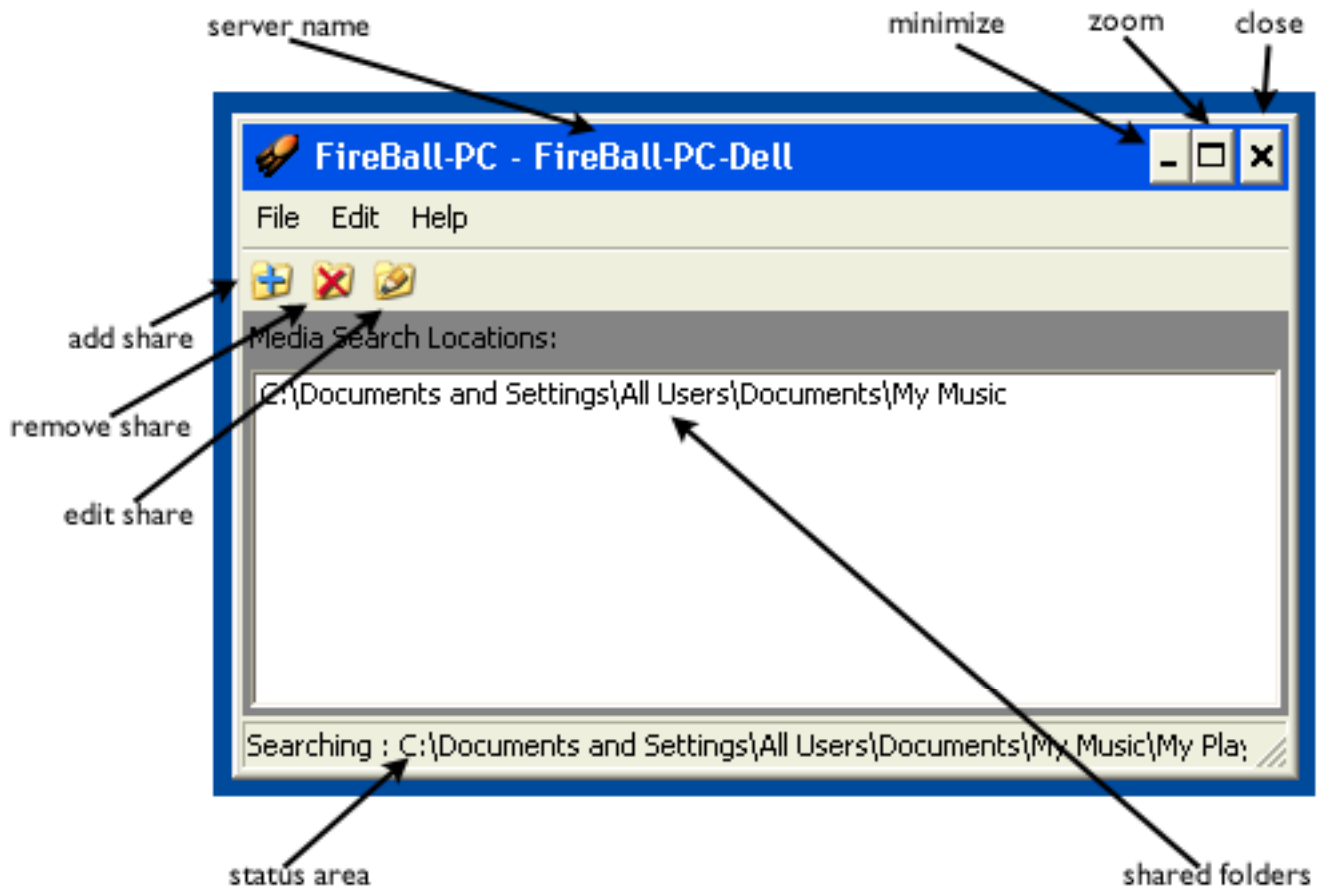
server name

minimize

zoom

close

FireBall-PC - FireBall-PC-Dell

File Edit Help

add share

remove share

edit share

Media Search Locations:

C:\Documents and Settings\All Users\Documents\My Music

Searching : C:\Documents and Settings\All Users\Documents\My Music\My Play

status area

shared folders